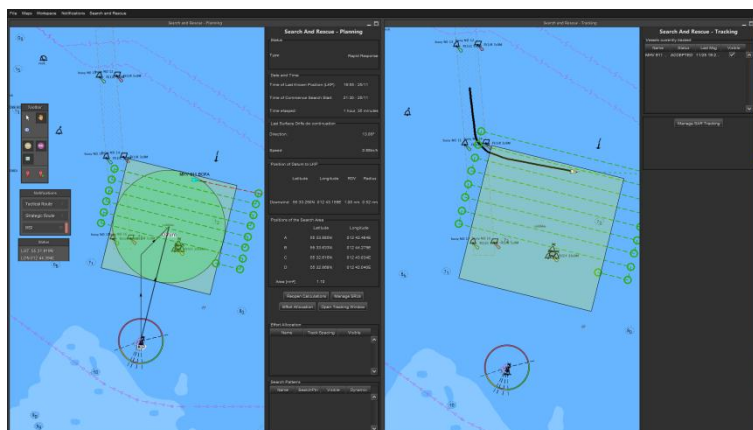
File Maps Workspace Notifications Search and Rescue

Search and Rescue - Planning

Search And Rescue - Planning

Status

Type Rapid Response

Date and Time

Time of Last Known Position (LKP) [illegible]

Time of Commence Search (CSP) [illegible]

Time elapsed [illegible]

Last Surface Drift on commence

Direction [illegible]

Speed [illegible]

Position of Datum to LKP

Latitude Longitude RDV Radius

Positions of the Search Area

Latitude Longitude

A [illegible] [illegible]

B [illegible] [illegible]

C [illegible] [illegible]

D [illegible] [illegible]

Area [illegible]

Reopen Calculations Manage SRUs

SRU Allocation Open Tracking Window

Effort Allocation

Name Track Spacing Visibility

Search Patterns

Name Search Pat Visible Dynamic

Toolbar

Notifications

Tactical Route

Strategic Route

Status

Search and Rescue - Tracking

Search And Rescue - Tracking

Vessels currently tracked

Name Status Last Msg Visible

Manage SAR Tracking